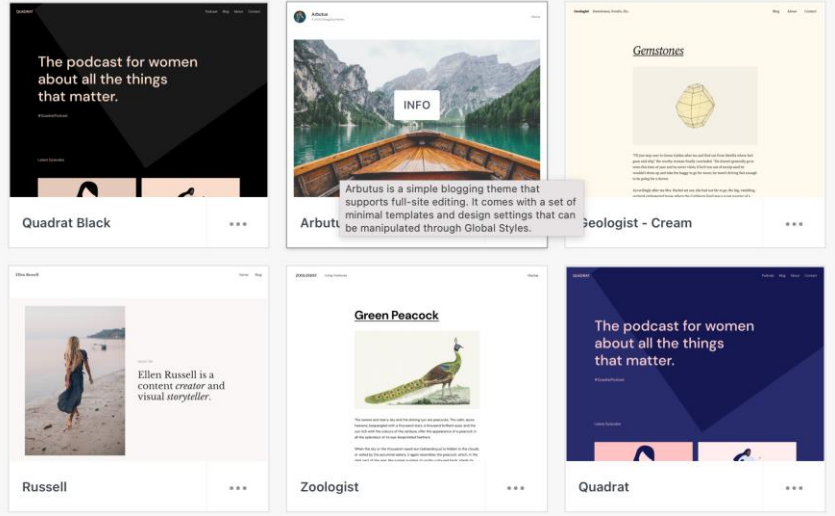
QUADRAT

Podcast Blog About Contact

The podcast for women about all the things that matter.

#QuadratPodcast

Latest Episodes

Quadrat Black

...

Arbutus

Home

INFO

Arbutus is a simple blogging theme that supports full-site editing. It comes with a set of minimal templates and design settings that can be manipulated through Global Styles.

Arbutu

Geologist Gemstones, Fossils, Etc.

Blog About Contact

Gemstones

Geologist - Cream

...

Ellen Russell

Home Blog

Ellen Russell is a content *creator* and visual *storyteller*.

Russell

...

ZOOLOGIST

Green Peacock

Zoologist

...

QUADRAT

Podcast Blog About Contact

The podcast for women about all the things that matter.

#QuadratPodcast

Latest Episodes

Quadrat

...